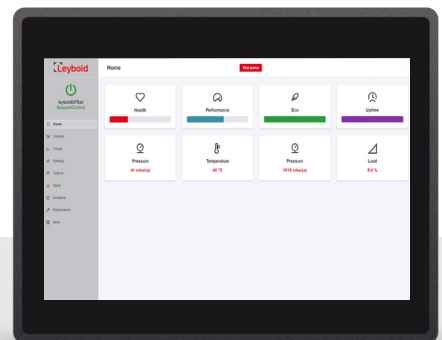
Leybold

leyboldGTest
VacuumControl

Home
Controls
Trends
Settings
Options
Alerts
Schedule
Maintenance
About

Home

Stop pump

Health

Performance

Eco

Uptime

Pressure
44 mbar(a)

Temperature
40 °C

Pressure
1010 mbar(a)

Load
0.0 %